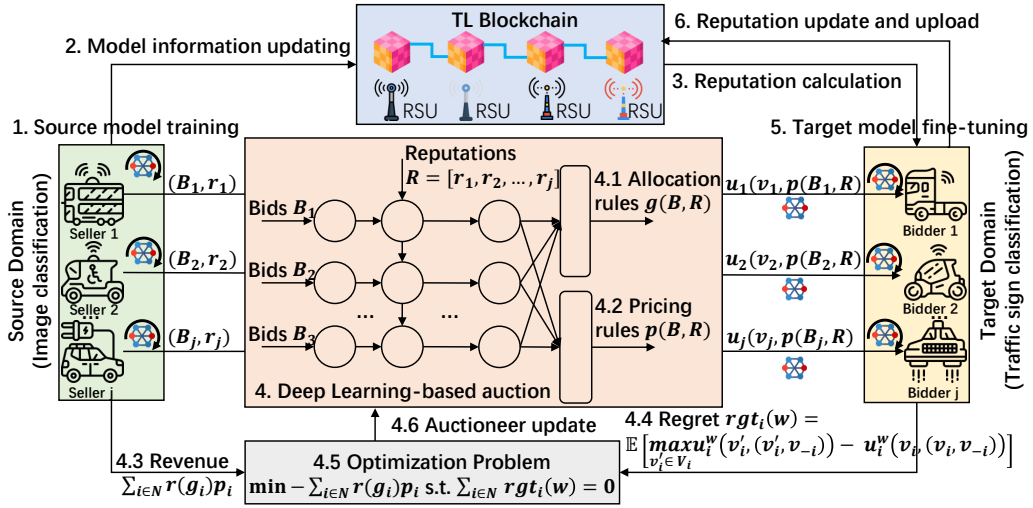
TL Blockchain

RSU RSU RSU RSU

2. Model information updating

6. Reputation update and upload

3. Reputation calculation

1. Source model training

5. Target model fine-tuning

Source Domain (Image classification)

Seller 1

Seller 2

Seller j

$(B_1, r_1)$

$(B_2, r_2)$

$(B_j, r_j)$

Reputations $R = [r_1, r_2, \dots, r_j]$

Bids $B_1$

Bids $B_2$

Bids $B_3$

...

...

4.1 Allocation rules $g(B, R)$

4.2 Pricing rules $p(B, R)$

4. Deep Learning-based auction

$u_1(v_1, p(B_1, R))$

$u_2(v_2, p(B_2, R))$

$u_j(v_j, p(B_j, R))$

Bidder 1

Bidder 2

Bidder j

Target Domain (Traffic sign classification)

4.6 Auctioneer update

4.4 Regret $rgt_i(w) = \mathbb{E}\left[\max_{v_i' \in V_i} u_i^w(v_i', (v_i', v_{-i})) - u_i^w(v_i, (v_i, v_{-i}))\right]$

4.3 Revenue $\sum_{i \in N} r(g_i) p_i$

4.5 Optimization Problem

$\min - \sum_{i \in N} r(g_i) p_i$ s.t. $\sum_{i \in N} rgt_i(w) = 0$